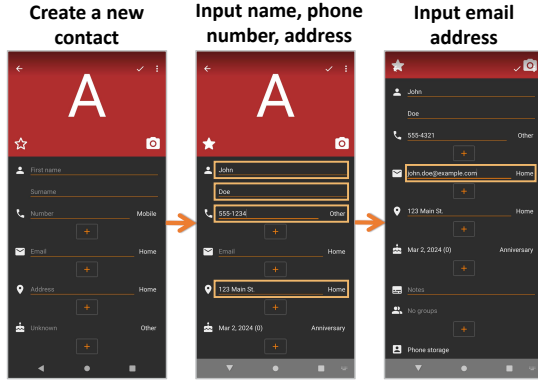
Create a new contact

A

First name

Surname

Number

Mobile

+

Email

Home

+

Address

Home

+

Unknown

Other

+

Input name, phone number, address

A

John

Doe

555-1234

Other

+

Email

Home

+

123 Main St.

Home

+

Mar 2, 2024 (0)

Anniversary

Input email address

John

Doe

555-4321

Other

+

john.doe@example.com

Home

+

123 Main St.

Home

+

Mar 2, 2024 (0)

Anniversary

+

Notes

No groups

+

Phone storage